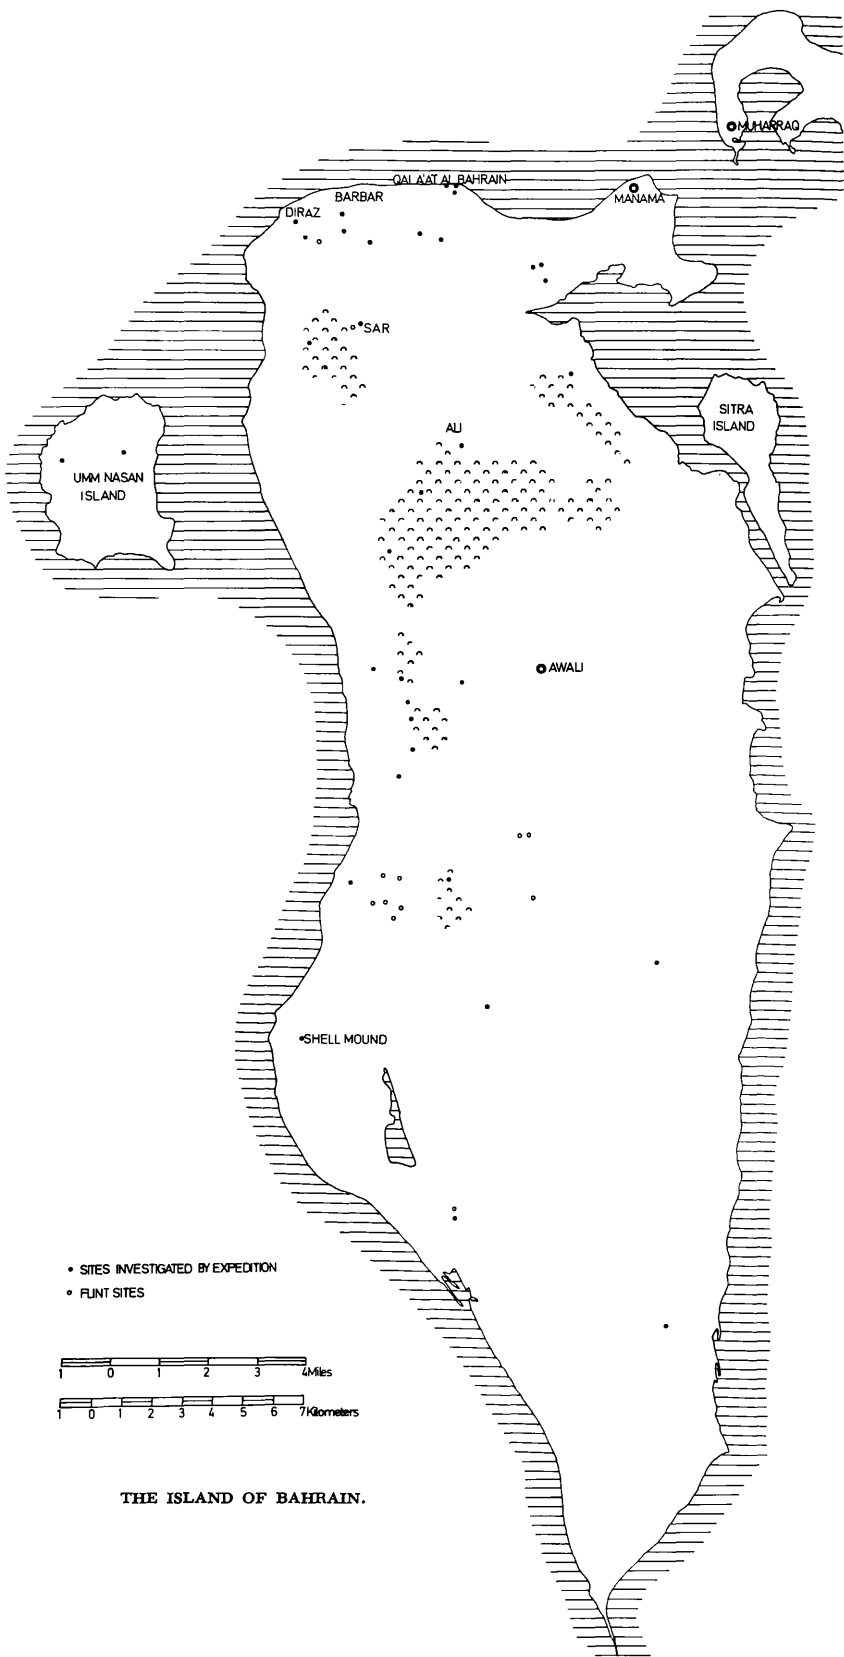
MUHARRAQ
QAL A'AT AL BAHRAIN
MANAMA
BARBAR
DIRAZ
SAR
SITRA ISLAND
ALI
UMM NASAN ISLAND
AWALI
SHELL MOUND

• SITES INVESTIGATED BY EXPEDITION
◦ FLINT SITES

1 0 1 2 3 4 Miles
1 0 1 2 3 4 5 6 7 Kilometers

THE ISLAND OF BAHRAIN.